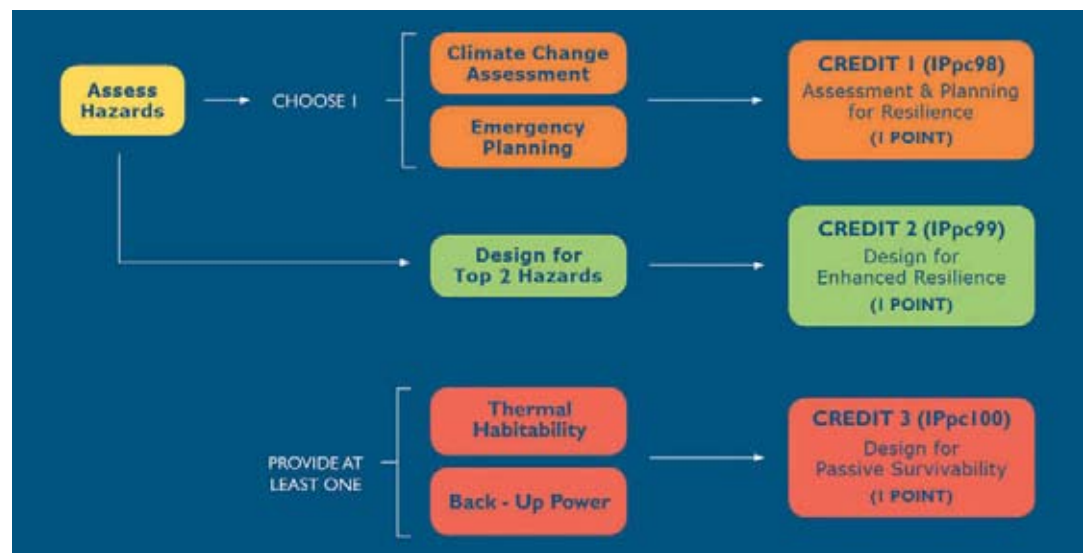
Assess Hazards

CHOOSE 1

Climate Change Assessment

Emergency Planning

CREDIT 1 (IPpc98)
Assessment & Planning for Resilience
(1 POINT)

Design for Top 2 Hazards

CREDIT 2 (IPpc99)
Design for Enhanced Resilience
(1 POINT)

PROVIDE AT LEAST ONE

Thermal Habitability

Back - Up Power

CREDIT 3 (IPpc100)
Design for Passive Survivability
(1 POINT)